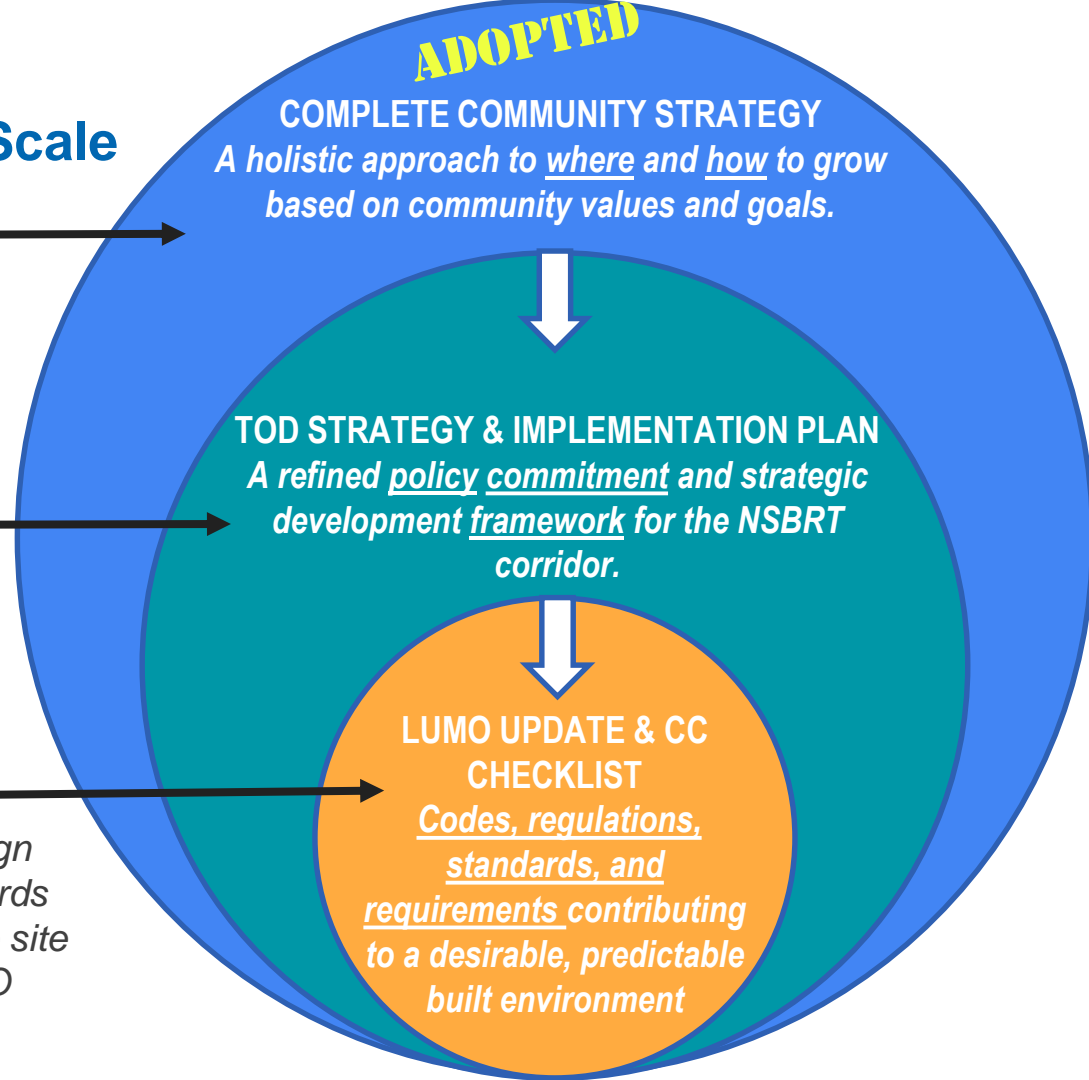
Scale

gn
rds
site
D

ADOPTED

COMPLETE COMMUNITY STRATEGY
A holistic approach to where and how to grow based on community values and goals.

TOD STRATEGY & IMPLEMENTATION PLAN
A refined policy commitment and strategic development framework for the NSBRT corridor.

LUMO UPDATE & CC CHECKLIST
Codes, regulations, standards, and requirements contributing to a desirable, predictable built environment